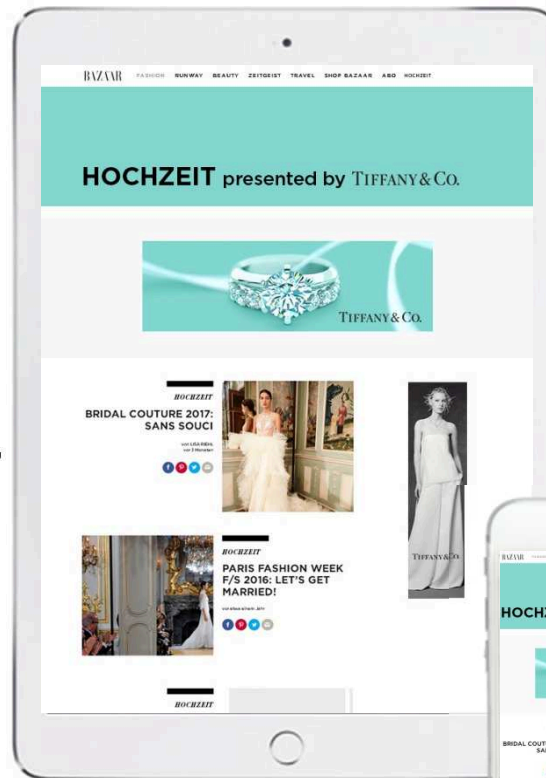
BAZAAR FASHION RUNWAY BEAUTY ZEITGEIST TRAVEL SHOP BAZAAR ABO HOCHZEIT

HOCHZEIT presented by TIFFANY & CO.

TIFFANY & CO.

HOCHZEIT

BRIDAL COUTURE 2017: SANS SOUCI

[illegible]

HOCHZEIT

PARIS FASHION WEEK F/S 2016: LET'S GET MARRIED!

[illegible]

TIFFANY & CO.

HOCHZEIT

BAZAAR

HOCHZ

BRIDAL COUT
SAI